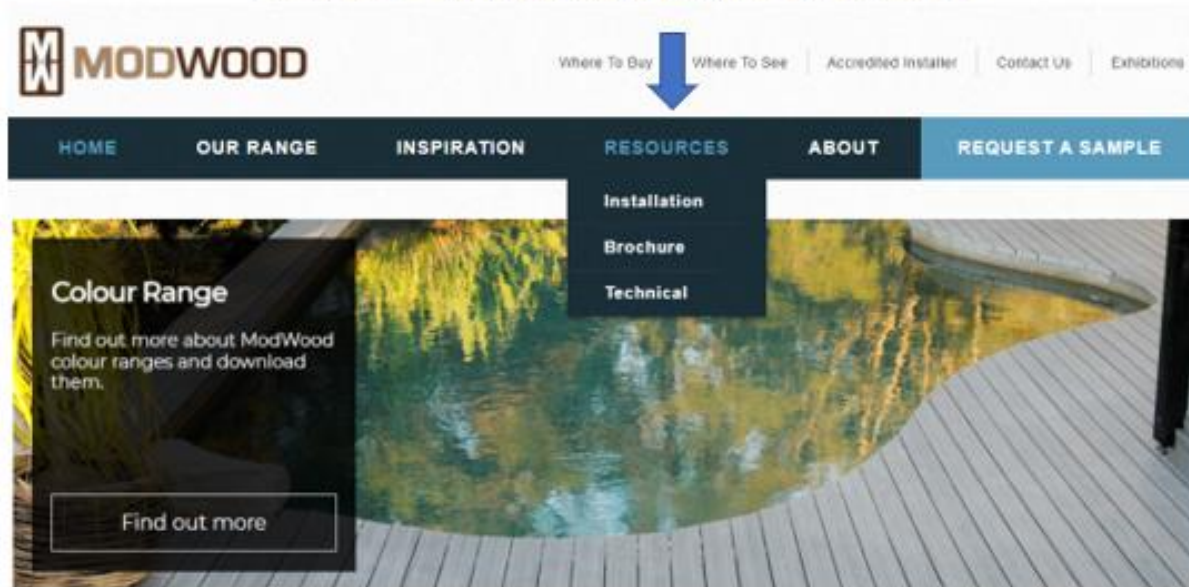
MODWOOD

Where To Buy | Where To See | Accredited Installer | Contact Us | Exhibitions

HOME OUR RANGE INSPIRATION RESOURCES ABOUT REQUEST A SAMPLE

Installation
Brochure
Technical

Colour Range

Find out more about ModWood colour ranges and download them.

Find out more